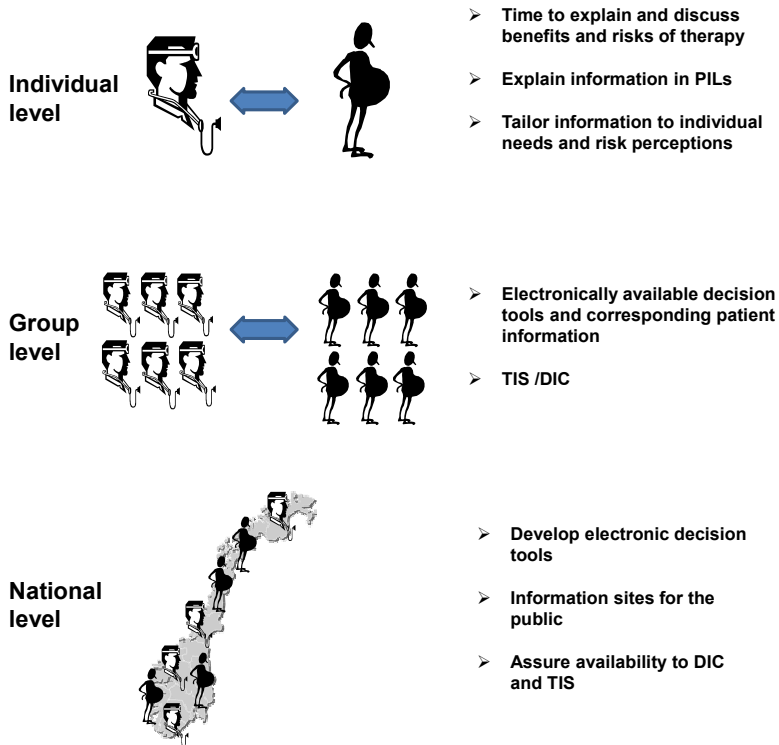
Individual level

- Time to explain and discuss benefits and risks of therapy
- Explain information in PILs
- Tailor information to individual needs and risk perceptions

Group level

- Electronically available decision tools and corresponding patient information
- TIS /DIC

National level

- Develop electronic decision tools
- Information sites for the public
- Assure availability to DIC and TIS